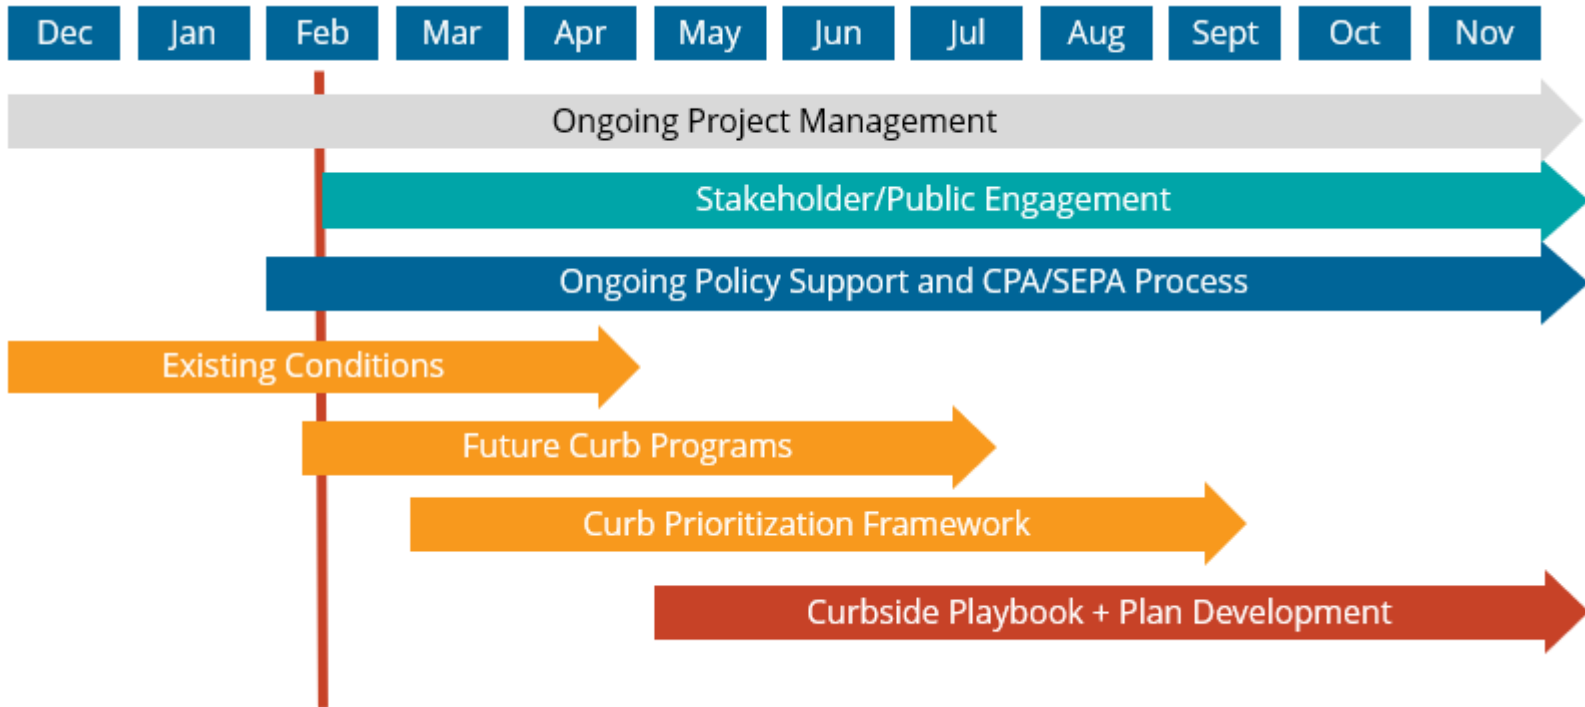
Dec Jan Feb Mar Apr May Jun Jul Aug Sept Oct Nov

Ongoing Project Management

Stakeholder/Public Engagement

Ongoing Policy Support and CPA/SEPA Process

Existing Conditions

Future Curb Programs

Curb Prioritization Framework

Curbside Playbook + Plan Development